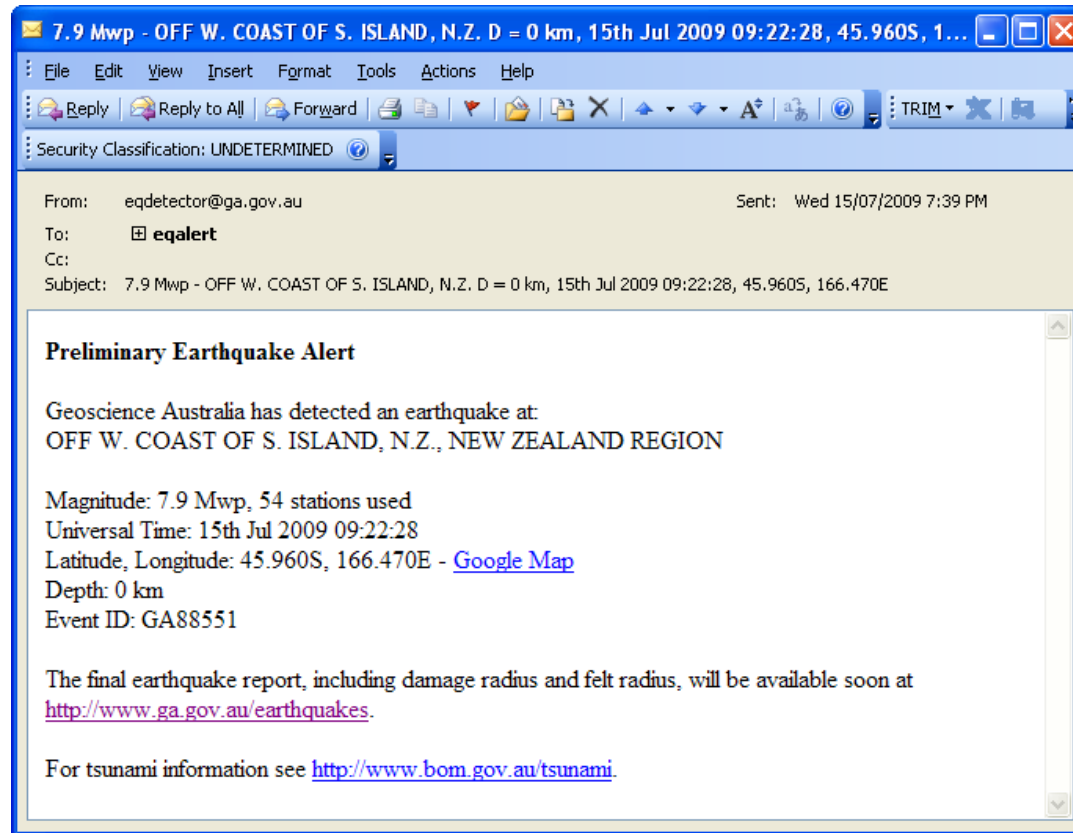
7.9 Mwp - OFF W. COAST OF S. ISLAND, N.Z. D = 0 km, 15th Jul 2009 09:22:28, 45.960S, 1...

File Edit View Insert Format Tools Actions Help

Reply | Reply to All | Forward | TRIM

Security Classification: UNDETERMINED

From: eqdetector@ga.gov.au
Sent: Wed 15/07/2009 7:39 PM
To: eqalert
Cc:
Subject: 7.9 Mwp - OFF W. COAST OF S. ISLAND, N.Z. D = 0 km, 15th Jul 2009 09:22:28, 45.960S, 166.470E

**Preliminary Earthquake Alert**

Geoscience Australia has detected an earthquake at:
OFF W. COAST OF S. ISLAND, N.Z., NEW ZEALAND REGION

Magnitude: 7.9 Mwp, 54 stations used
Universal Time: 15th Jul 2009 09:22:28
Latitude, Longitude: 45.960S, 166.470E - Google Map
Depth: 0 km
Event ID: GA88551

The final earthquake report, including damage radius and felt radius, will be available soon at http://www.ga.gov.au/earthquakes.

For tsunami information see http://www.bom.gov.au/tsunami.